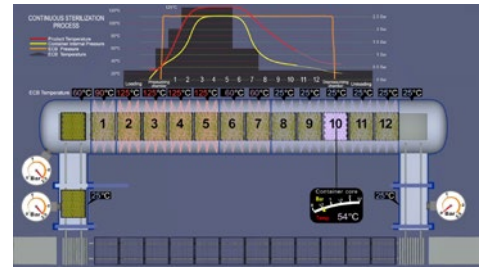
CONTINUOUS STERILIZATION PROCESS

Product Temperature
Container Internal Pressure
ECB Pressure
ECB Temperature

125°C

Loading
1 2 3 4 5 6 7 8 9 10 11 12
Unloading

ECB Temperature
60°C 90°C 125°C 125°C 125°C 125°C 60°C 50°C 25°C 25°C 25°C 25°C 25°C 25°C

1 2 3 4 5 6 7 8 9 10 11 12

25°C
25°C

Container core
54°C